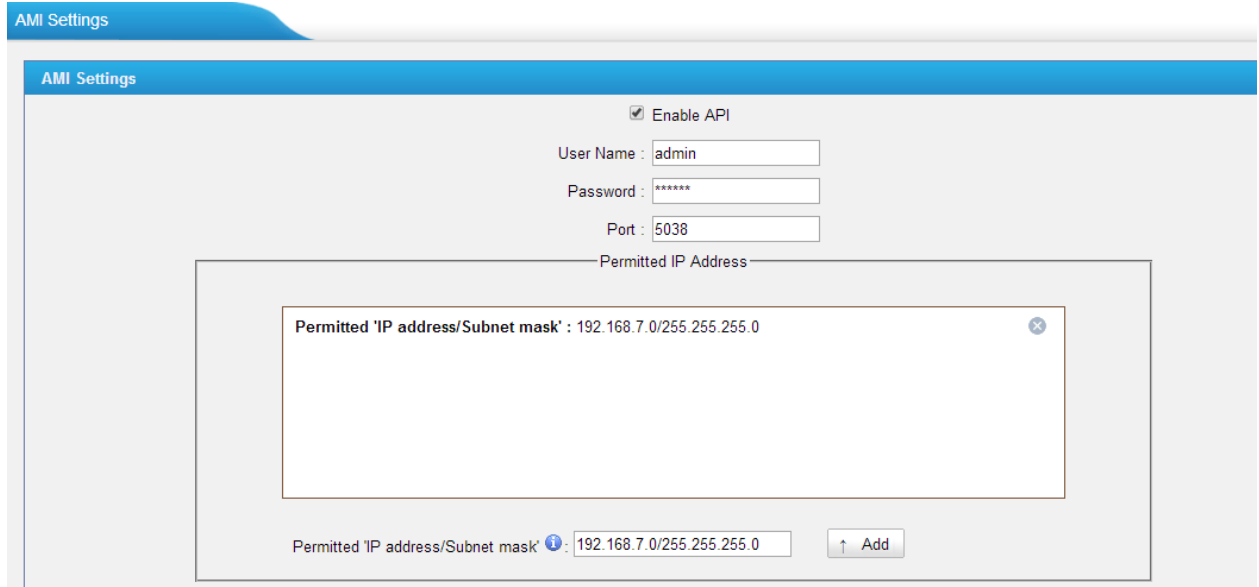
AMI Settings

AMI Settings

Enable API

User Name : admin

Password : ******

Port : 5038

Permitted IP Address

**Permitted 'IP address/Subnet mask' :** 192.168.7.0/255.255.255.0

Permitted 'IP address/Subnet mask' : 192.168.7.0/255.255.255.0

↑ Add